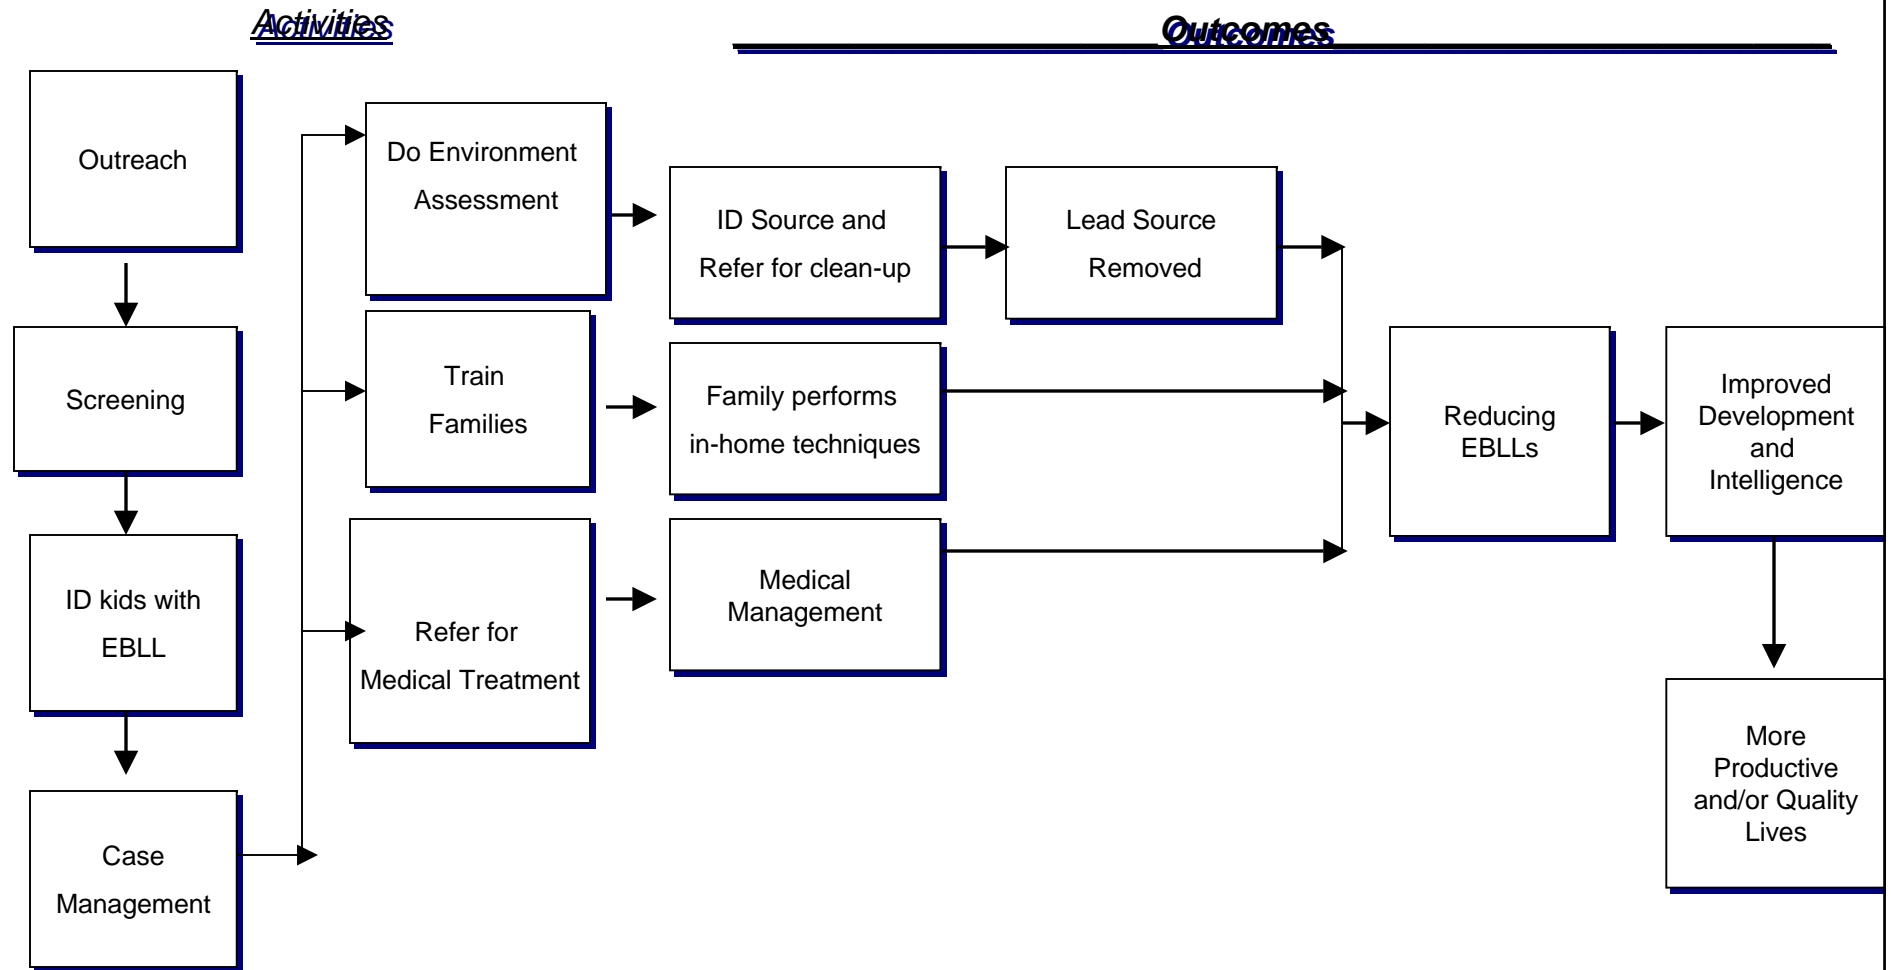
Activities

Outcomes

Outreach

Screening

ID kids with EBLL

Case Management

Do Environment Assessment

Train Families

Refer for Medical Treatment

ID Source and Refer for clean-up

Family performs in-home techniques

Medical Management

Lead Source Removed

Reducing EBLLs

Improved Development and Intelligence

More Productive and/or Quality Lives